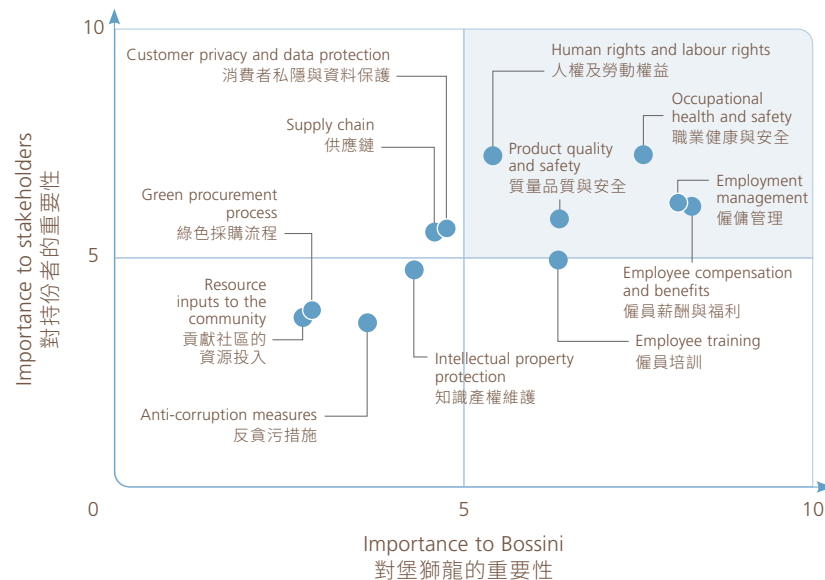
10

5

0

5

10

Importance to stakeholders
對持份者的重要性

Importance to Bossini
對堡獅龍的重要性

Customer privacy and data protection
消費者私隱與資料保護

Human rights and labour rights
人權及勞動權益

Supply chain
供應鏈

Occupational health and safety
職業健康與安全

Product quality and safety
質量品質與安全

Employment management
僱傭管理

Green procurement process
綠色採購流程

Employee compensation and benefits
僱員薪酬與福利

Resource inputs to the community
貢獻社區的資源投入

Employee training
僱員培訓

Intellectual property protection
知識產權維護

Anti-corruption measures
反貪污措施